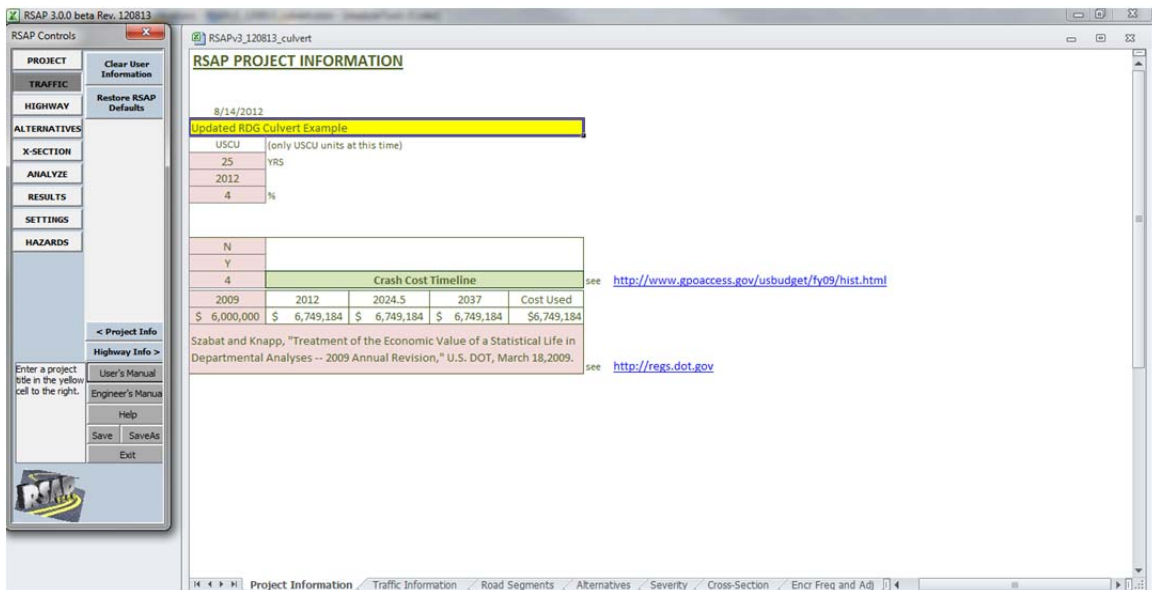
RSAP 3.0.0 beta Rev. 120813

RSAP Controls

PROJECT
TRAFFIC
HIGHWAY
ALTERNATIVES
X-SECTION
ANALYZE
RESULTS
SETTINGS
HAZARDS

Clear User Information
Restore RSAP Defaults

< Project Info
Highway Info >

Enter a project title in the yellow cell to the right.

User's Manual
Engineer's Manua
Help
Save
SaveAs
Exit

RSAP

RSAPv3_120813_culvert

RSAP PROJECT INFORMATION

8/14/2012

Updated RDG Culvert Example

USCU (only USCU units at this time)
25 YRS
2012
4 %

N
Y

| 4 | Crash Cost Timeline | | | |
|---|---|---|---|---|
| 2009 | 2012 | 2024.5 | 2037 | Cost Used |
| \$ 6,000,000 | \$ 6,749,184 | \$ 6,749,184 | \$ 6,749,184 | \$6,749,184 |

see http://www.gpoaccess.gov/usbudget/fy09/hist.html

Szabat and Knapp, "Treatment of the Economic Value of a Statistical Life in Departmental Analyses -- 2009 Annual Revision," U.S. DOT, March 18,2009.

see http://regs.dot.gov

Project Information / Traffic Information / Road Segments / Alternatives / Severity / Cross-Section / Encr Freq and Adj